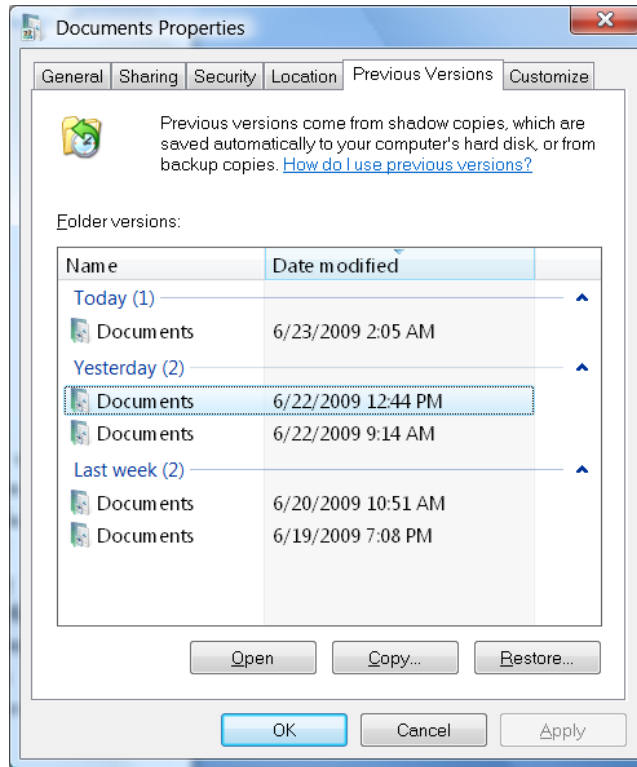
Documents Properties

General | Sharing | Security | Location | Previous Versions | Customize

Previous versions come from shadow copies, which are saved automatically to your computer's hard disk, or from backup copies. How do I use previous versions?

Folder versions:

| Name | Date modified |
|---|---|
| Today (1) | |
| Documents | 6/23/2009 2:05 AM |
| Yesterday (2) | |
| Documents | 6/22/2009 12:44 PM |
| Documents | 6/22/2009 9:14 AM |
| Last week (2) | |
| Documents | 6/20/2009 10:51 AM |
| Documents | 6/19/2009 7:08 PM |

Open | Copy... | Restore...

OK | Cancel | Apply